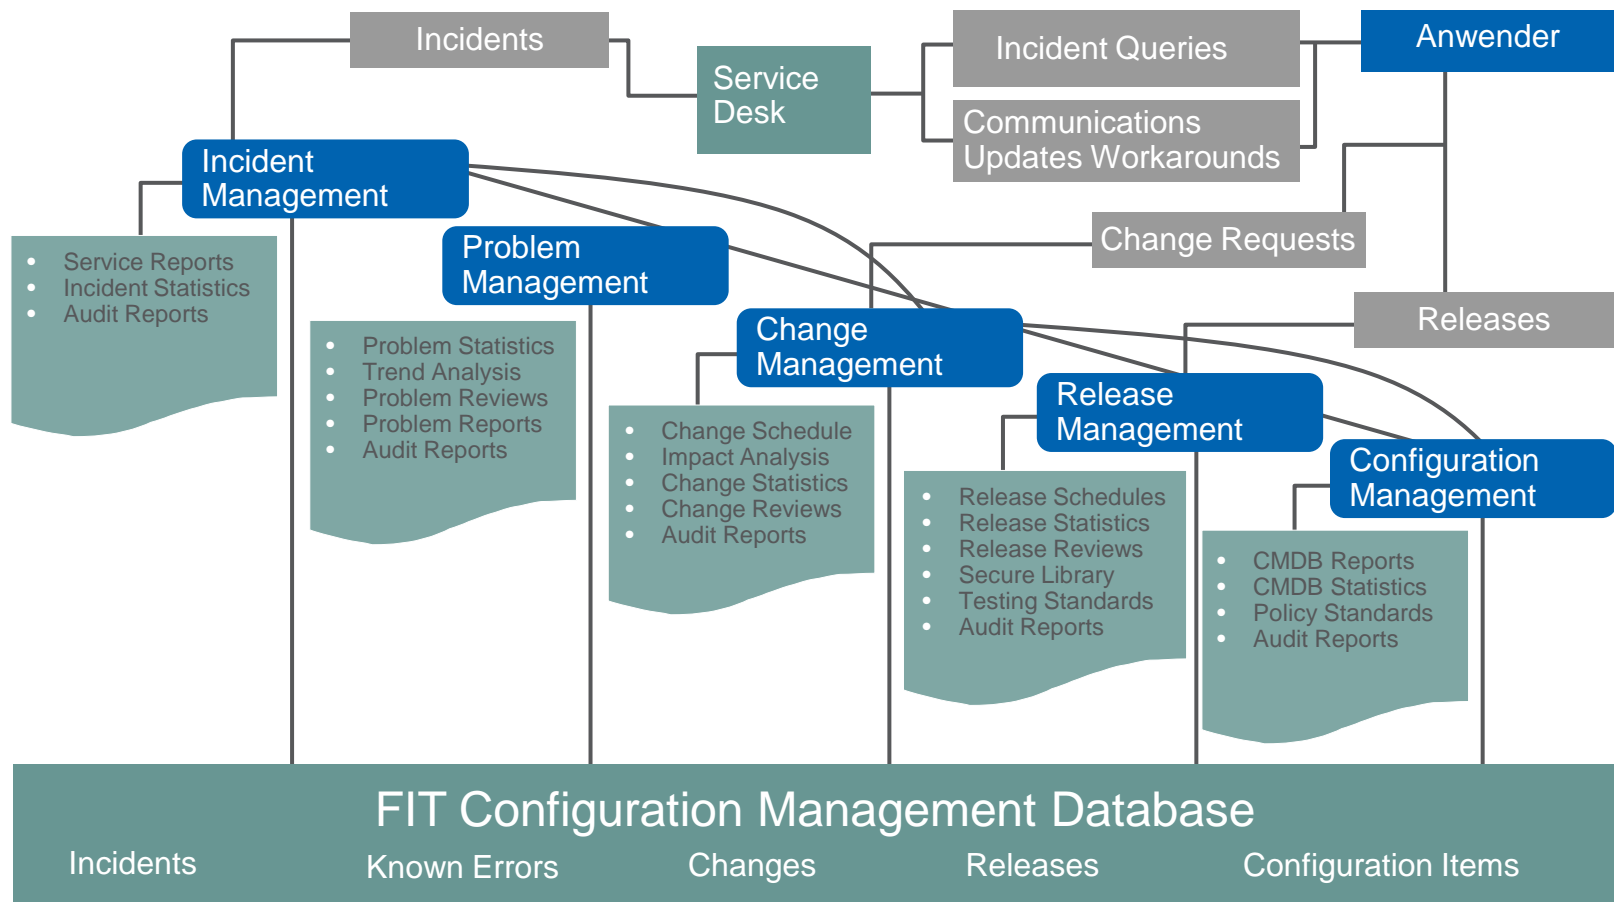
Incidents

Service Desk

Incident Queries

Communications Updates Workarounds

Anwender

Incident Management

- Service Reports
- Incident Statistics
- Audit Reports

Problem Management

- Problem Statistics
- Trend Analysis
- Problem Reviews
- Problem Reports
- Audit Reports

Change Requests

Change Management

- Change Schedule
- Impact Analysis
- Change Statistics
- Change Reviews
- Audit Reports

Releases

Release Management

- Release Schedules
- Release Statistics
- Release Reviews
- Secure Library
- Testing Standards
- Audit Reports

Configuration Management

- CMDB Reports
- CMDB Statistics
- Policy Standards
- Audit Reports

FIT Configuration Management Database

Incidents Known Errors Changes Releases Configuration Items